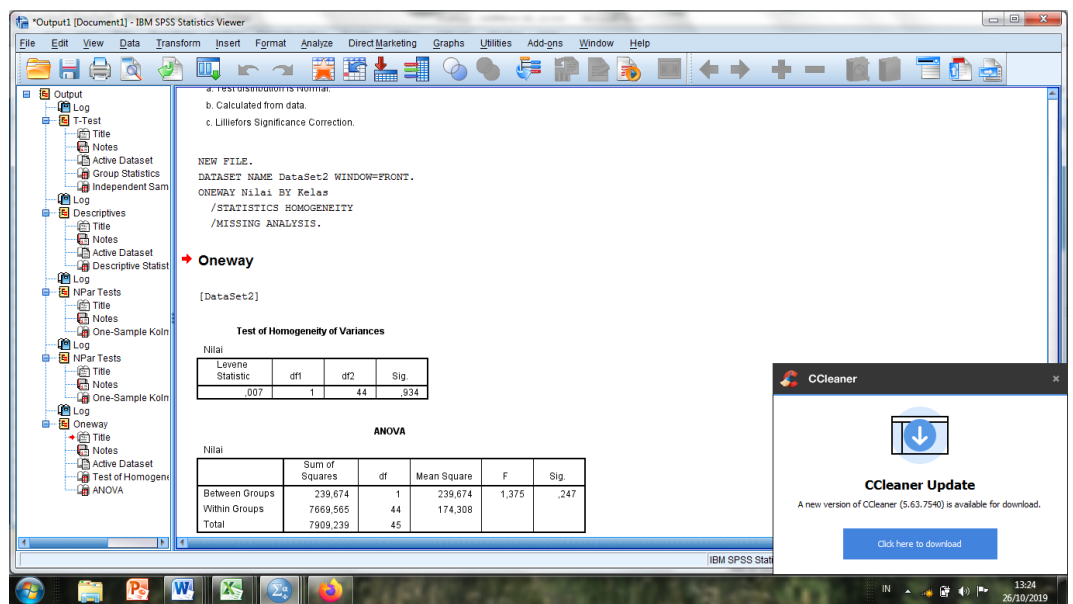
*Output1 [Document1] - IBM SPSS Statistics Viewer

File Edit View Data Transform Insert Format Analyze Direct Marketing Graphs Utilities Add-ons Window Help

Output
Log
T-Test
Title
Notes
Active Dataset
Group Statistics
Independent Sam
Log
Descriptives
Title
Notes
Active Dataset
Descriptive Statist
Log
NPar Tests
Title
Notes
One-Sample Koln
Log
NPar Tests
Title
Notes
One-Sample Koln
Log
Oneway
Title
Notes
Active Dataset
Test of Homogene
ANOVA

a. Test distribution is Normal.
b. Calculated from data.
c. Lilliefors Significance Correction.

NEW FILE.
DATASET NAME DataSet2 WINDOW=FRONT.
ONEWAY Nilai BY Kelas
/STATISTICS HOMOGENEITY
/MISSING ANALYSIS.

Oneway

[DataSet2]

Test of Homogeneity of Variances

Nilai

| Levene Statistic | df1 | df2 | Sig. |
|---|---|---|---|
| ,007 | 1 | 44 | ,934 |

ANOVA

Nilai

| | Sum of Squares | df | Mean Square | F | Sig. |
|---|---|---|---|---|---|
| Between Groups | 239,674 | 1 | 239,674 | 1,375 | ,247 |
| Within Groups | 7669,565 | 44 | 174,308 | | |
| Total | 7909,239 | 45 | | | |

IBM SPSS Stati

CCleaner
×
CCleaner Update
A new version of CCleaner (5.63.7540) is available for download.
Click here to download

IN
13:24
26/10/2019